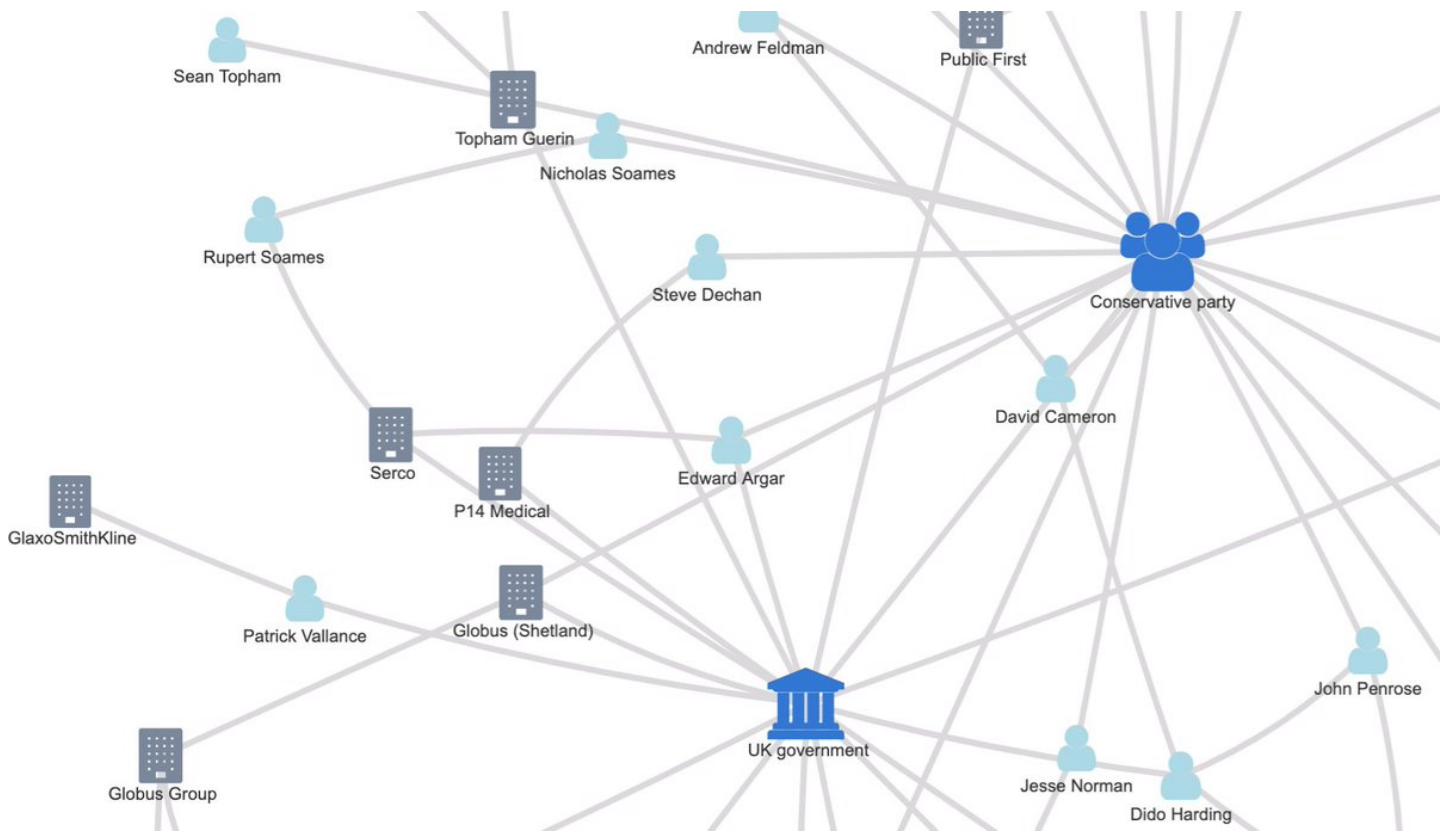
Andrew Feldman
Public First
Sean Topham
Topham Guerin
Nicholas Soames
Rupert Soames
Steve Dechan
Conservative party
David Cameron
Serco
P14 Medical
Edward Argar
GlaxoSmithKline
Patrick Vallance
Globus (Shetland)
John Penrose
UK government
Jesse Norman
Dido Harding
Globus Group